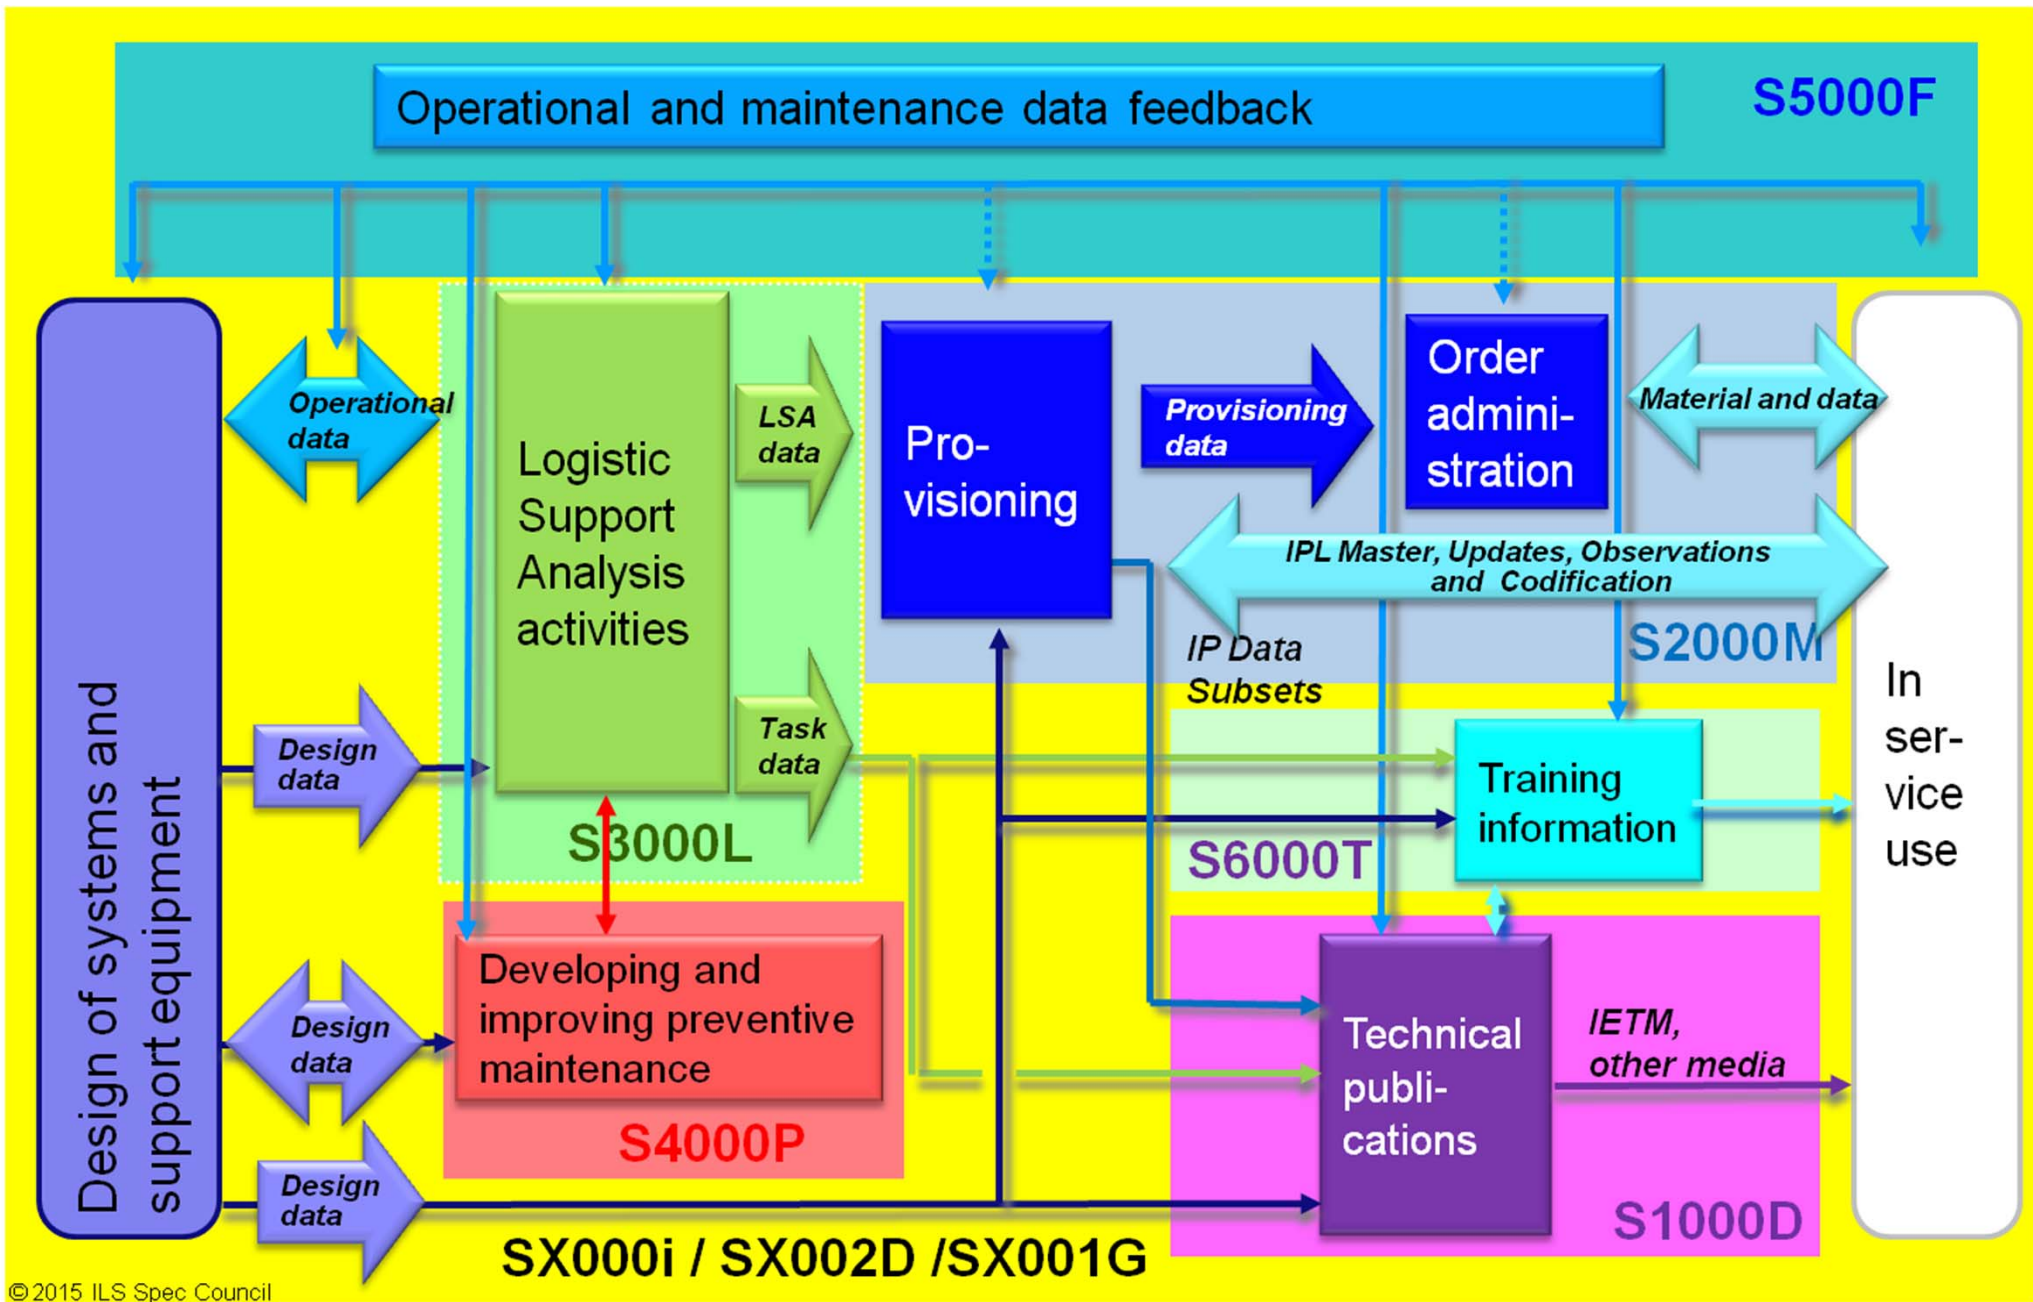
Operational and maintenance data feedback

S5000F

Design of systems and support equipment

Operational data

Logistic Support Analysis activities

LSA data

Pro-visioning

Provisioning data

Order admini-stration

Material and data

IPL Master, Updates, Observations and Codification

S2000M

IP Data Subsets

In ser-vice use

Design data

Task data

S3000L

Training information

S6000T

Design data

Developing and improving preventive maintenance

S4000P

Technical publi-cations

IETM, other media

Design data

S1000D

SX000i / SX002D /SX001G

©2015 ILS Spec Council